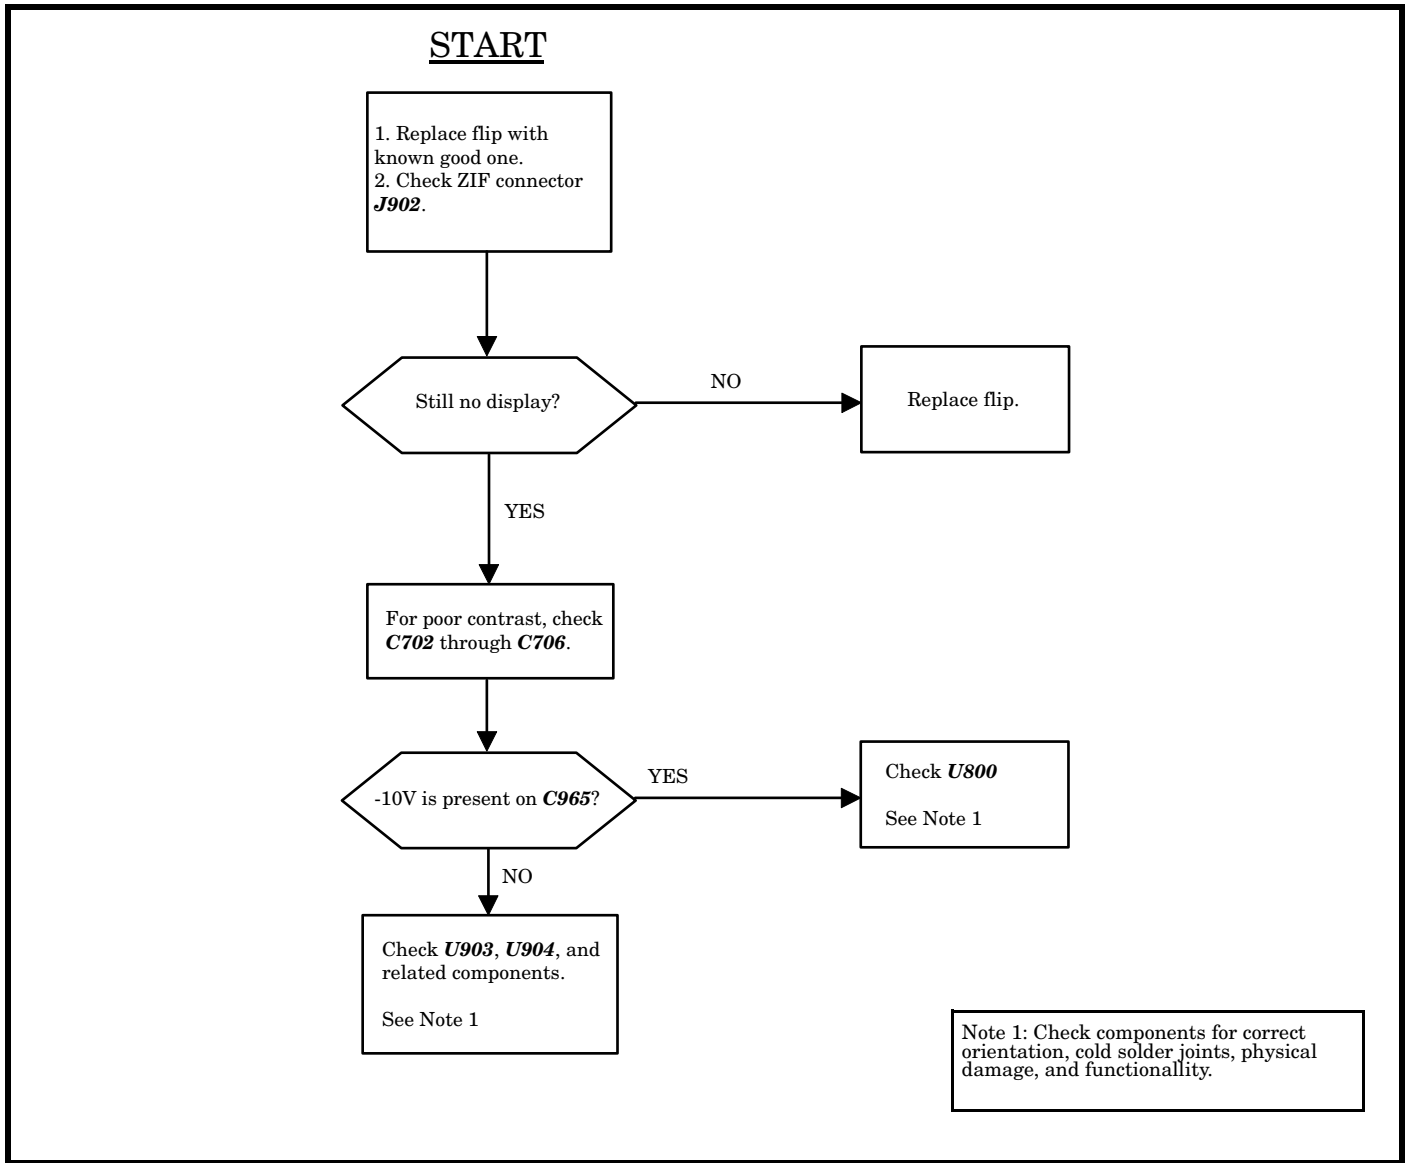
START

1. Replace flip with known good one.
2. Check ZIF connector J902.

Still no display?

NO

Replace flip.

YES

For poor contrast, check C702 through C706.

-10V is present on C965?

YES

Check U800

See Note 1

NO

Check U903, U904, and related components.

See Note 1

Note 1: Check components for correct orientation, cold solder joints, physical damage, and functionallity.